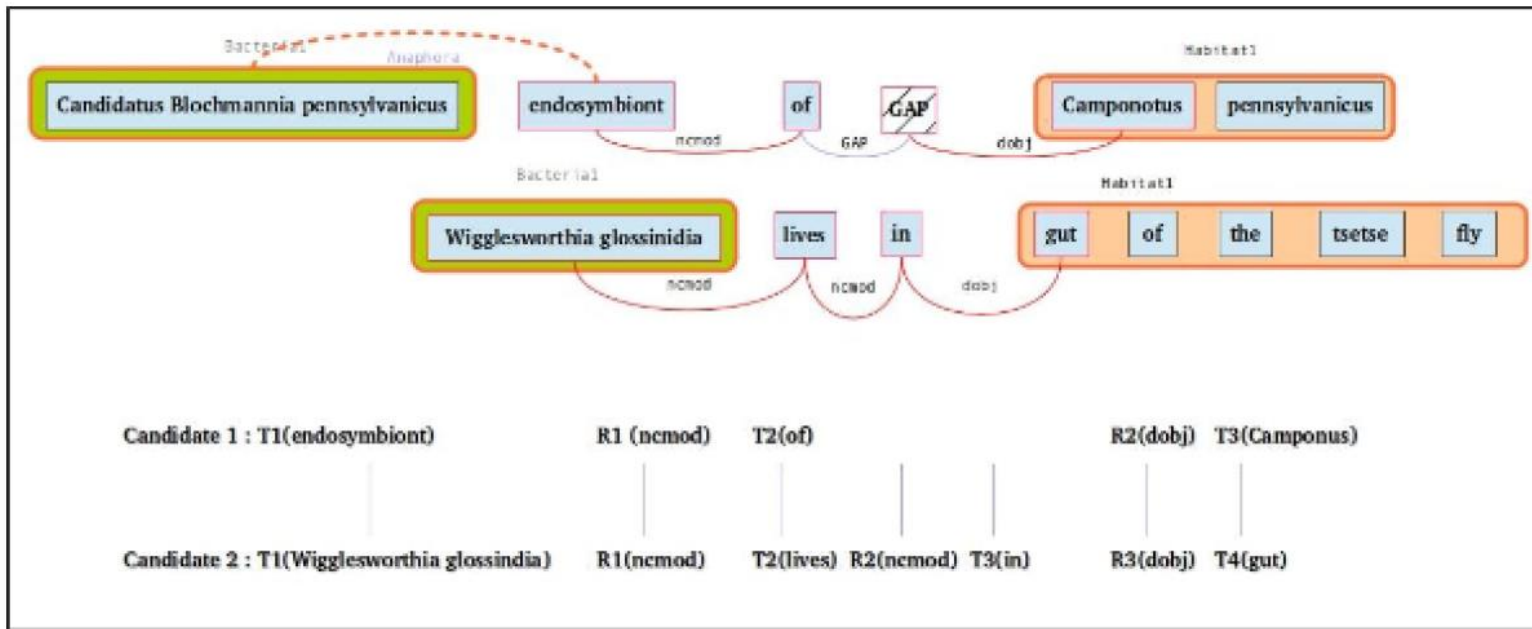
Bacterial

Anaphora

Habitat1

Candidatus Blochmannia pennsylvanicus

endosymbiont

of

GAP

Camponotus

pennsylvanicus

ncmod

GAP

dobj

Bacterial

Habitat1

Wigglesworthia glossinidia

lives

in

gut

of

the

tsetse

fly

ncmod

ncmod

dobj

Candidate 1 : T1(endosymbiont) R1 (ncmod) T2(of) R2(dobj) T3(Camponus)

Candidate 2 : T1(Wigglesworthia glossindia) R1(ncmod) T2(lives) R2(ncmod) T3(in) R3(dobj) T4(gut)